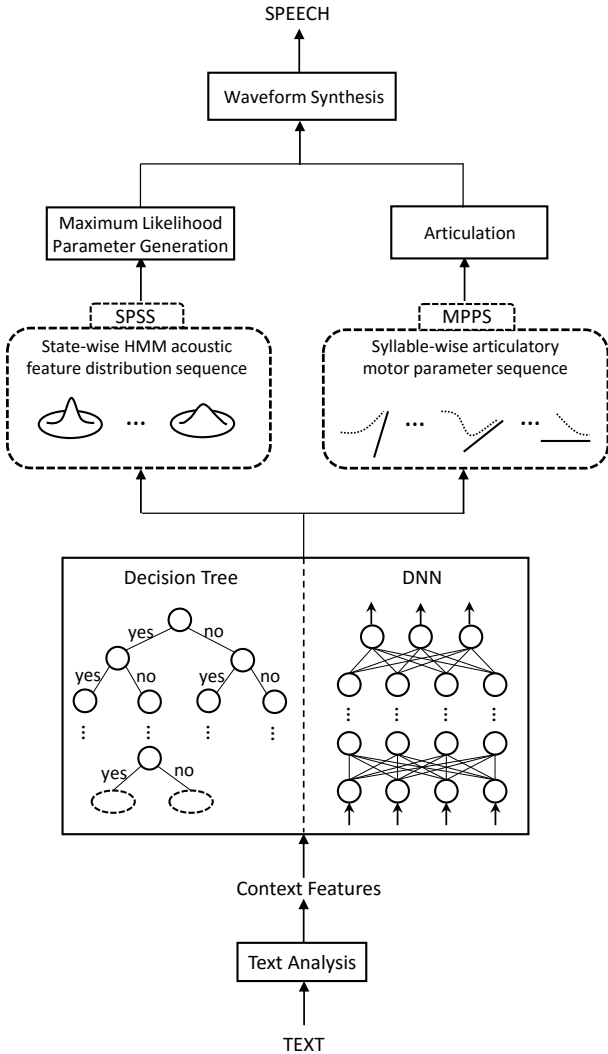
SPEECH

Waveform Synthesis

Maximum Likelihood Parameter Generation

Articulation

SPSS

State-wise HMM acoustic feature distribution sequence

...

MPPS

Syllable-wise articulatory motor parameter sequence

...

...

Decision Tree

yes

no

yes

no

yes

no

yes

no

DNN

Context Features

Text Analysis

TEXT